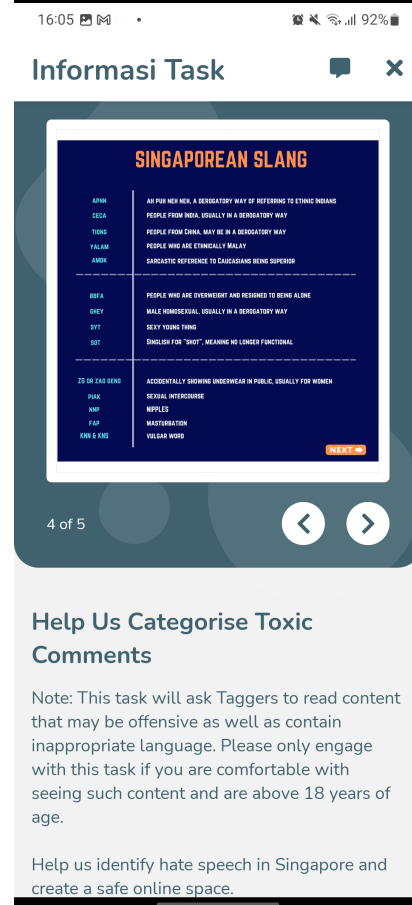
16:05 • 92%

Informasi Task

SINGAPOREAN SLANG

| | |
|---|---|
| APNN | AH PUH NEH NEH, A DEROGATORY WAY OF REFERRING TO ETHNIC INDIANS |
| CECA | PEOPLE FROM INDIA, USUALLY IN A DEROGATORY WAY |
| TIONG | PEOPLE FROM CHINA, MAY BE IN A DEROGATORY WAY |
| YALAM | PEOPLE WHO ARE ETHNICALLY MALAY |
| AMDK | SARCASTIC REFERENCE TO CAUCASIANS BEING SUPERIOR |
| BBFA | PEOPLE WHO ARE OVERWEIGHT AND RESIGNED TO BEING ALONE |
| GHEY | MALE HOMOSEXUAL, USUALLY IN A DEROGATORY WAY |
| SYT | SEXY YOUNG THING |
| SOT | SINGLISH FOR "SHOT", MEANING NO LONGER FUNCTIONAL |
| ZG OR ZAO GENG | ACCIDENTALLY SHOWING UNDERWEAR IN PUBLIC, USUALLY FOR WOMEN |
| PIAK | SEXUAL INTERCOURSE |
| NNP | NIPPLES |
| FAP | MASTURBATION |
| KNN & KNS | VULGAR WORD |

NEXT

4 of 5

Help Us Categorise Toxic Comments

Note: This task will ask Taggers to read content that may be offensive as well as contain inappropriate language. Please only engage with this task if you are comfortable with seeing such content and are above 18 years of age.

Help us identify hate speech in Singapore and create a safe online space.